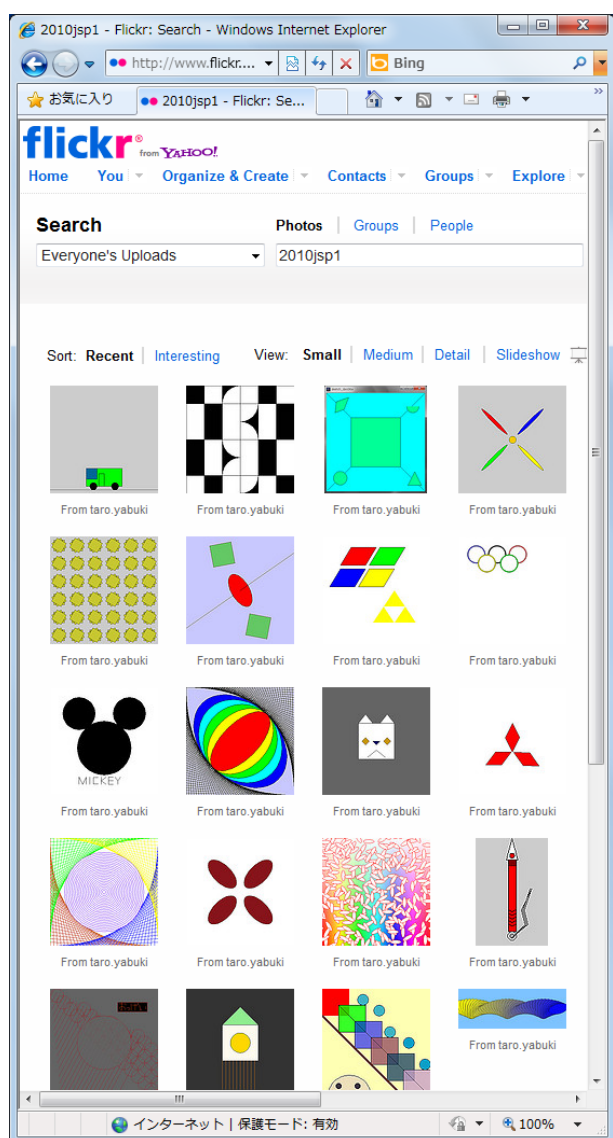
2010jsp1 - Flickr: Search - Windows Internet Explorer

http://www.flickr....

Bing

お気に入り

2010jsp1 - Flickr: Se...

flickr from YAHOO!

Home You Organize & Create Contacts Groups Explore

Search

Photos | Groups | People

Everyone's Uploads

2010jsp1

Sort: Recent | Interesting

View: Small | Medium | Detail | Slideshow

From taro.yabuki

From taro.yabuki

From taro.yabuki

From taro.yabuki

From taro.yabuki

From taro.yabuki

From taro.yabuki

From taro.yabuki

MICKEY

From taro.yabuki

From taro.yabuki

From taro.yabuki

From taro.yabuki

From taro.yabuki

From taro.yabuki

From taro.yabuki

From taro.yabuki

From taro.yabuki

インターネット | 保護モード: 有効

100%